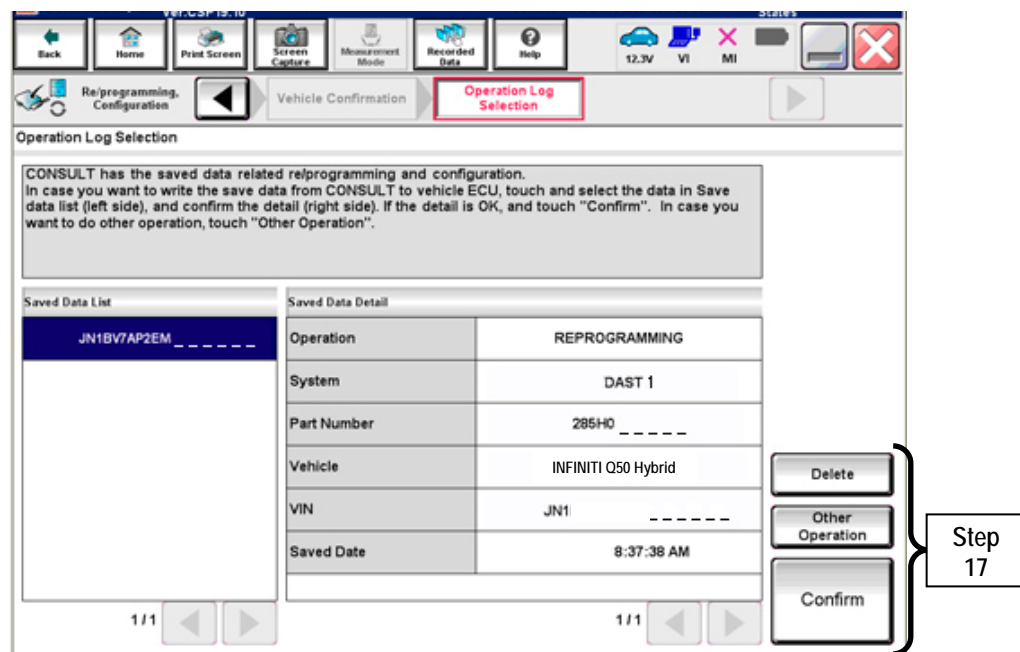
Back | Home | Print Screen | Screen Capture | Measurement Mode | Recorded Data | Help | 12.3V | VI | MI

Re/programming, Configuration | Vehicle Confirmation | Operation Log Selection

Operation Log Selection

CONSULT has the saved data related re/programming and configuration. In case you want to write the save data from CONSULT to vehicle ECU, touch and select the data in Save data list (left side), and confirm the detail (right side). If the detail is OK, and touch "Confirm". In case you want to do other operation, touch "Other Operation".

Saved Data List

JN1BV7AP2EM _ _ _ _ _ _

1/1

Saved Data Detail

| Operation | REPROGRAMMING |
|---|---|
| System | DAST 1 |
| Part Number | 285H0 _ _ _ _ _ |
| Vehicle | INFINITI Q50 Hybrid |
| VIN | JN1 _ _ _ _ _ _ |
| Saved Date | 8:37:38 AM |

1/1

Delete

Other Operation

Confirm

Step 17